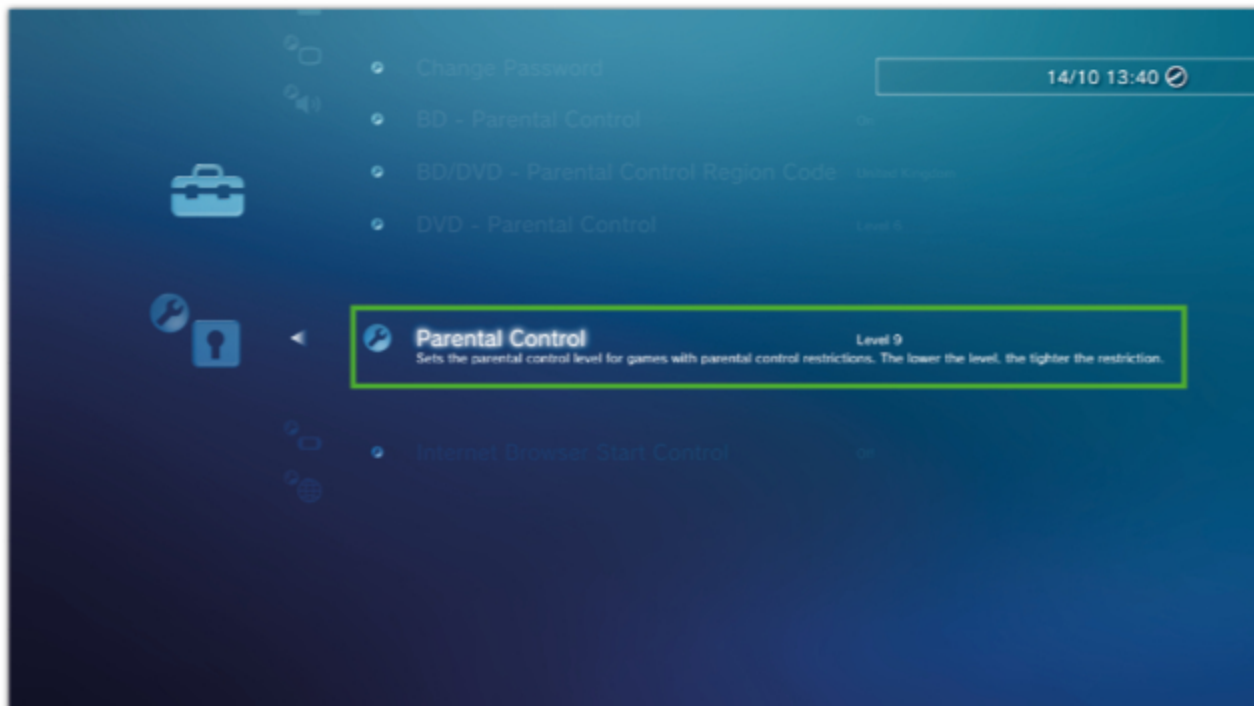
Change Password

14/10 13:40

BD - Parental Control On

BD/DVD - Parental Control Region Code United Kingdom

DVD - Parental Control Level 6

Parental Control Level 9
Sets the parental control level for games with parental control restrictions. The lower the level, the tighter the restriction.

Internet Browser Start Control Off